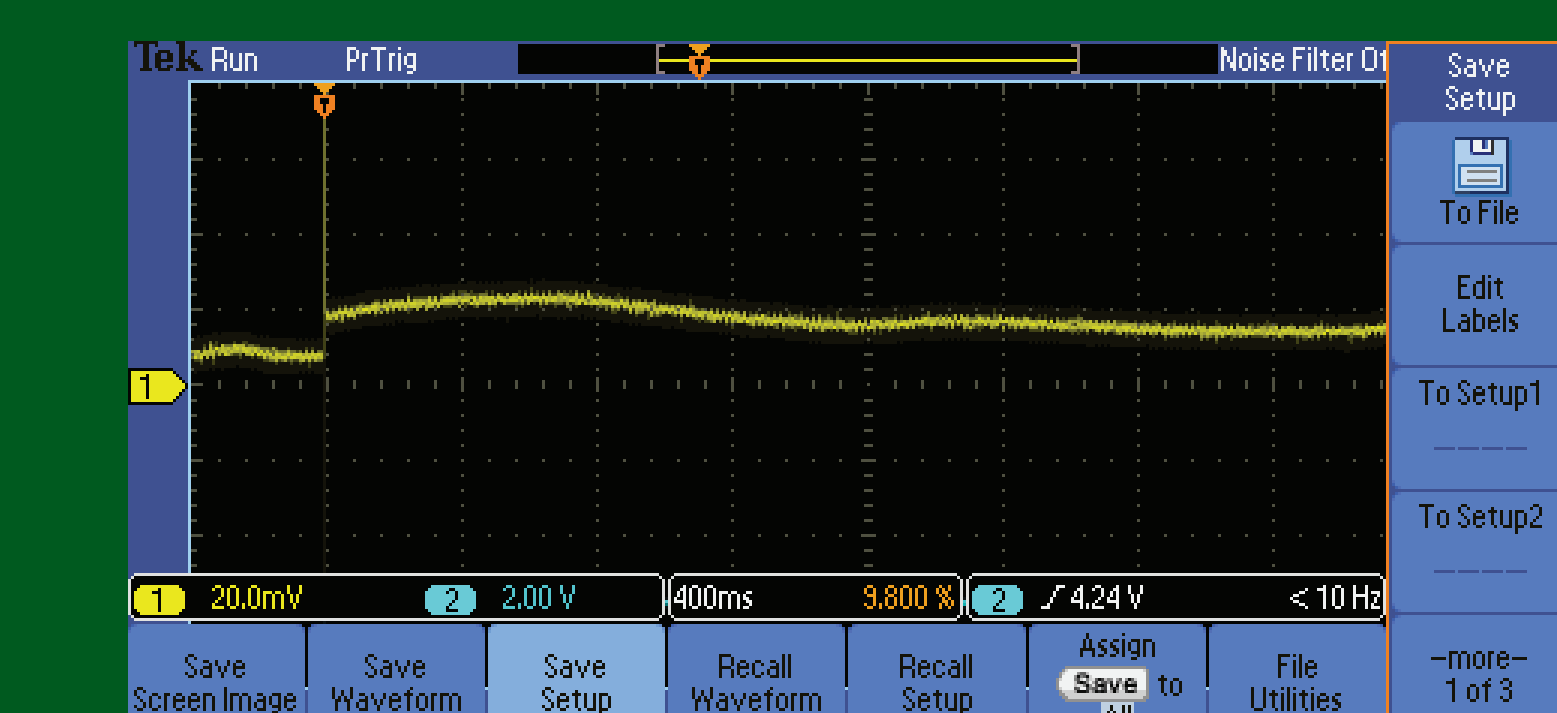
Tek Run PrTrig Noise Filter Of

Save Setup

To File

Edit Labels

To Setup1

-----

To Setup2

-----

1

1 20.0mV 2 2.00 V 400ms 9.800 % 2 ⌐ 4.24 V < 10 Hz

Save Screen Image

Save Waveform

Save Setup

Recall Waveform

Recall Setup

Assign Save to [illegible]

File Utilities

–more– 1 of 3